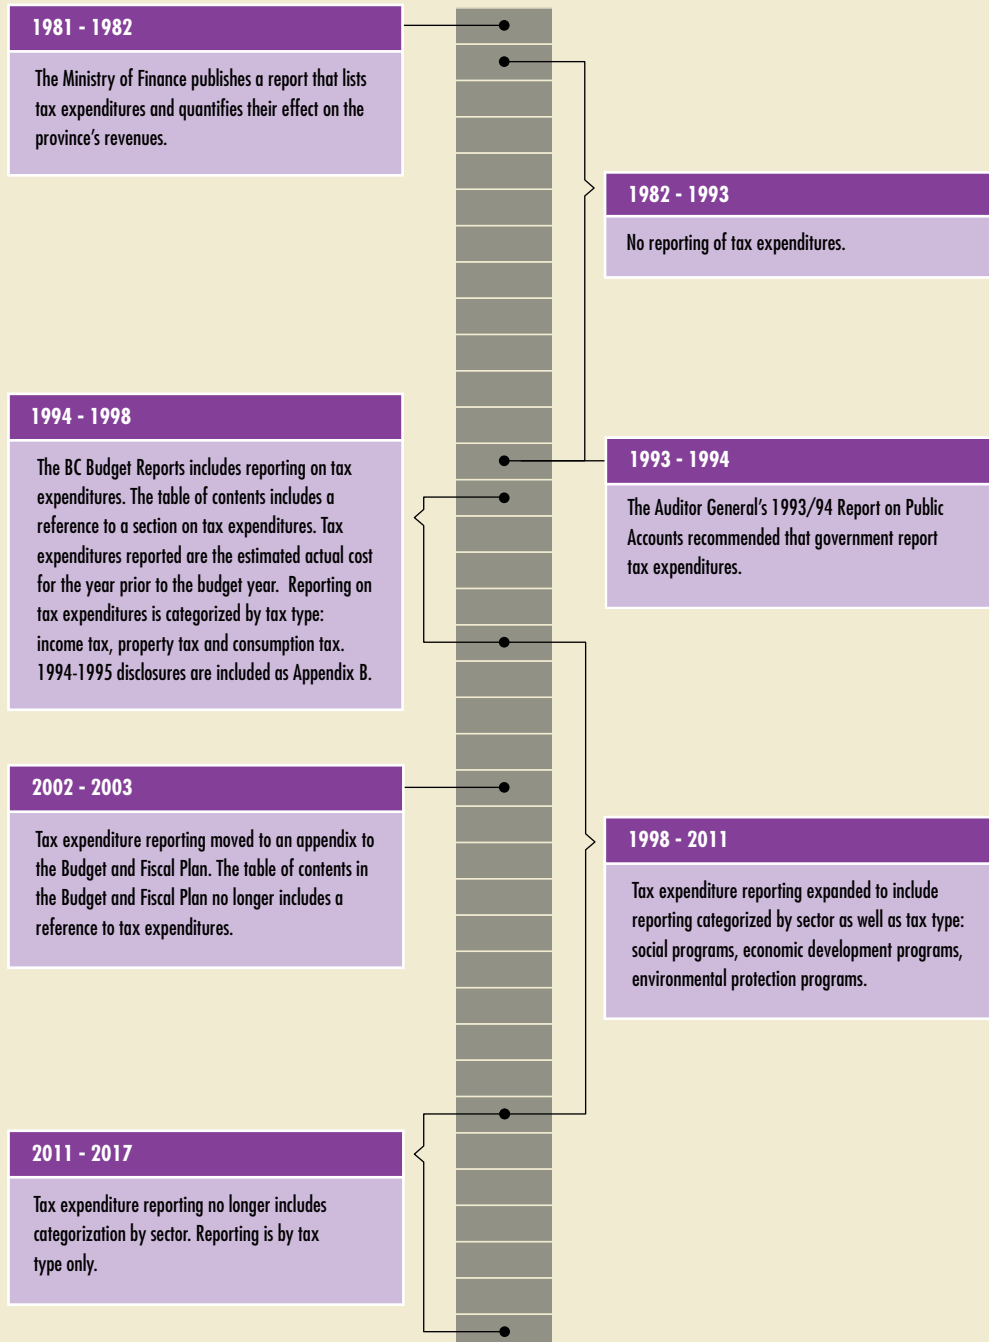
1981 - 1982

The Ministry of Finance publishes a report that lists tax expenditures and quantifies their effect on the province's revenues.

1982 - 1993

No reporting of tax expenditures.

1994 - 1998

The BC Budget Reports includes reporting on tax expenditures. The table of contents includes a reference to a section on tax expenditures. Tax expenditures reported are the estimated actual cost for the year prior to the budget year. Reporting on tax expenditures is categorized by tax type: income tax, property tax and consumption tax. 1994-1995 disclosures are included as Appendix B.

1993 - 1994

The Auditor General's 1993/94 Report on Public Accounts recommended that government report tax expenditures.

2002 - 2003

Tax expenditure reporting moved to an appendix to the Budget and Fiscal Plan. The table of contents in the Budget and Fiscal Plan no longer includes a reference to tax expenditures.

1998 - 2011

Tax expenditure reporting expanded to include reporting categorized by sector as well as tax type: social programs, economic development programs, environmental protection programs.

2011 - 2017

Tax expenditure reporting no longer includes categorization by sector. Reporting is by tax type only.